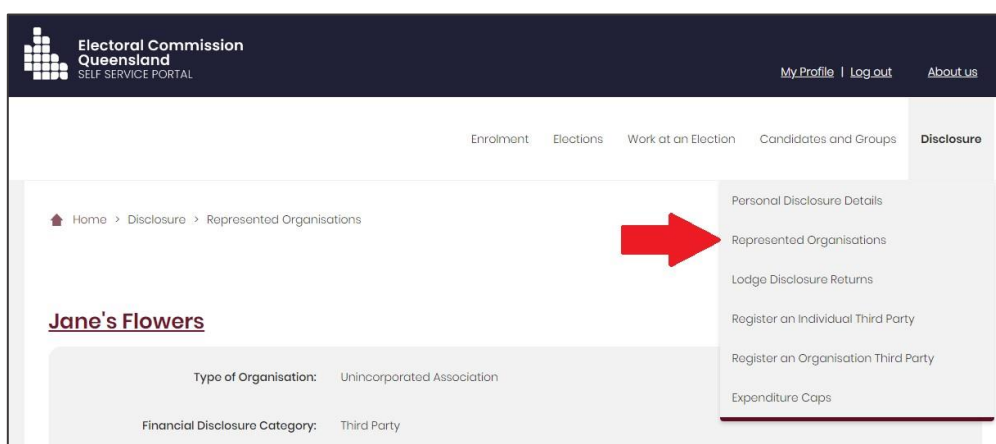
Electoral Commission Queensland
SELF SERVICE PORTAL

My Profile | Log out About us

Enrolment Elections Work at an Election Candidates and Groups Disclosure

Home > Disclosure > Represented Organisations

Personal Disclosure Details
Represented Organisations
Lodge Disclosure Returns
Register an Individual Third Party
Register an Organisation Third Party
Expenditure Caps

Jane's Flowers

Type of Organisation: Unincorporated Association

Financial Disclosure Category: Third Party